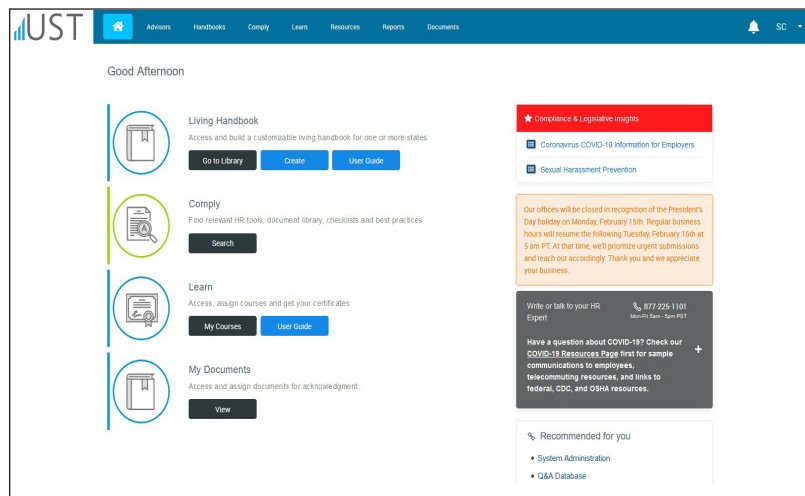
UST

Advisors Handbooks Comply Learn Resources Reports Documents

SC

Good Afternoon

Living Handbook

Access and build a customizable living handbook for one or more states

Go to Library Create User Guide

Comply

Find relevant HR tools, document library, checklists and best practices

Search

Learn

Access, assign courses and get your certificates

My Courses User Guide

My Documents

Access and assign documents for acknowledgment.

View

Compliance & Legislative Insights

Coronavirus COVID-19 Information for Employers

Sexual Harassment Prevention

Our offices will be closed in recognition of the President's Day holiday on Monday, February 15th. Regular business hours will resume the following Tuesday, February 16th at 5 am PT. At that time, we'll prioritize urgent submissions and reach out accordingly. Thank you and we appreciate your business.

Write or talk to your HR Expert

877-225-1101
Mon-Fri 5am - 5pm PST

Have a question about COVID-19? Check our COVID-19 Resources Page first for sample communications to employees, telecommuting resources, and links to federal, CDC, and OSHA resources.

+

Recommended for you

• System Administration
• Q&A Database